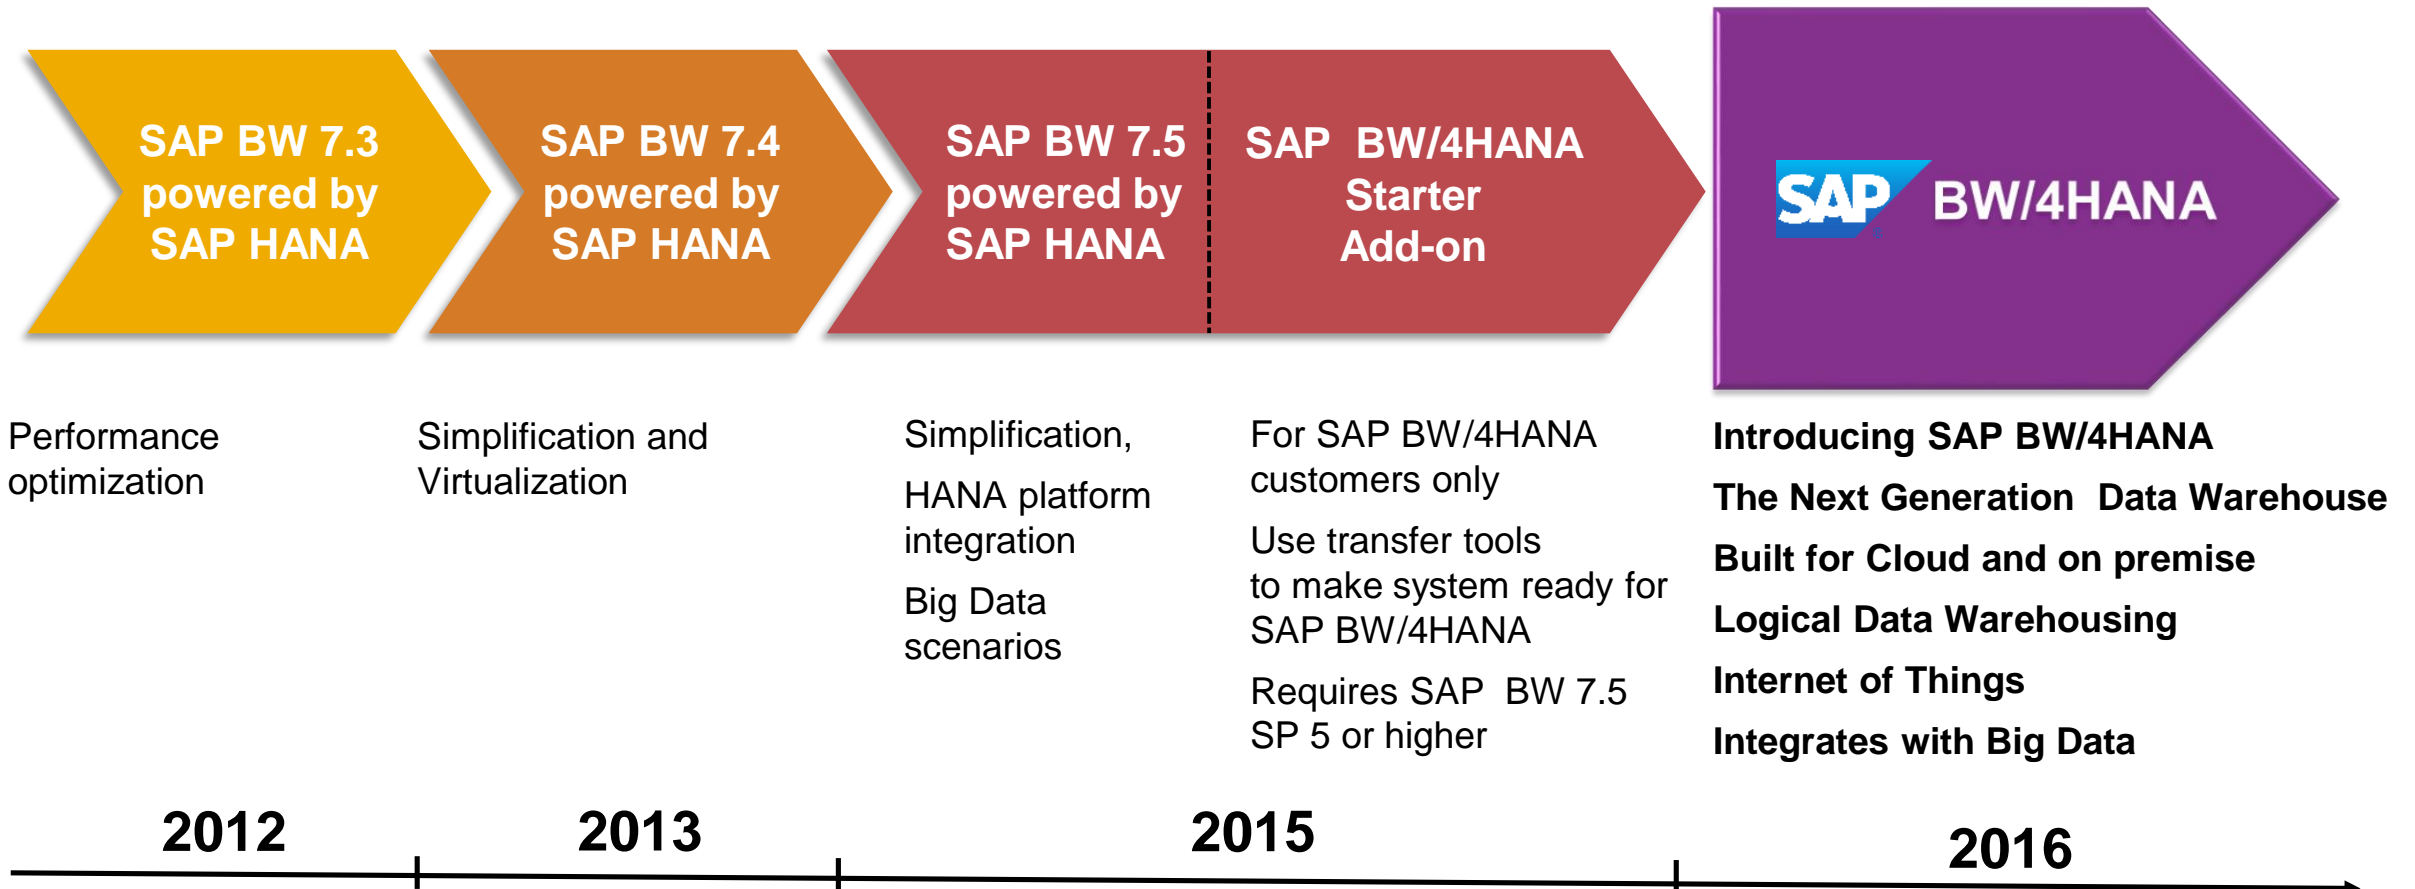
SAP BW 7.3 powered by SAP HANA

SAP BW 7.4 powered by SAP HANA

SAP BW 7.5 powered by SAP HANA

SAP BW/4HANA Starter Add-on

SAP BW/4HANA

Performance optimization

Simplification and Virtualization

Simplification,

HANA platform integration

Big Data scenarios

For SAP BW/4HANA customers only

Use transfer tools to make system ready for SAP BW/4HANA

Requires SAP BW 7.5 SP 5 or higher

Introducing SAP BW/4HANA

The Next Generation Data Warehouse

Built for Cloud and on premise

Logical Data Warehousing

Internet of Things

Integrates with Big Data

2012

2013

2015

2016